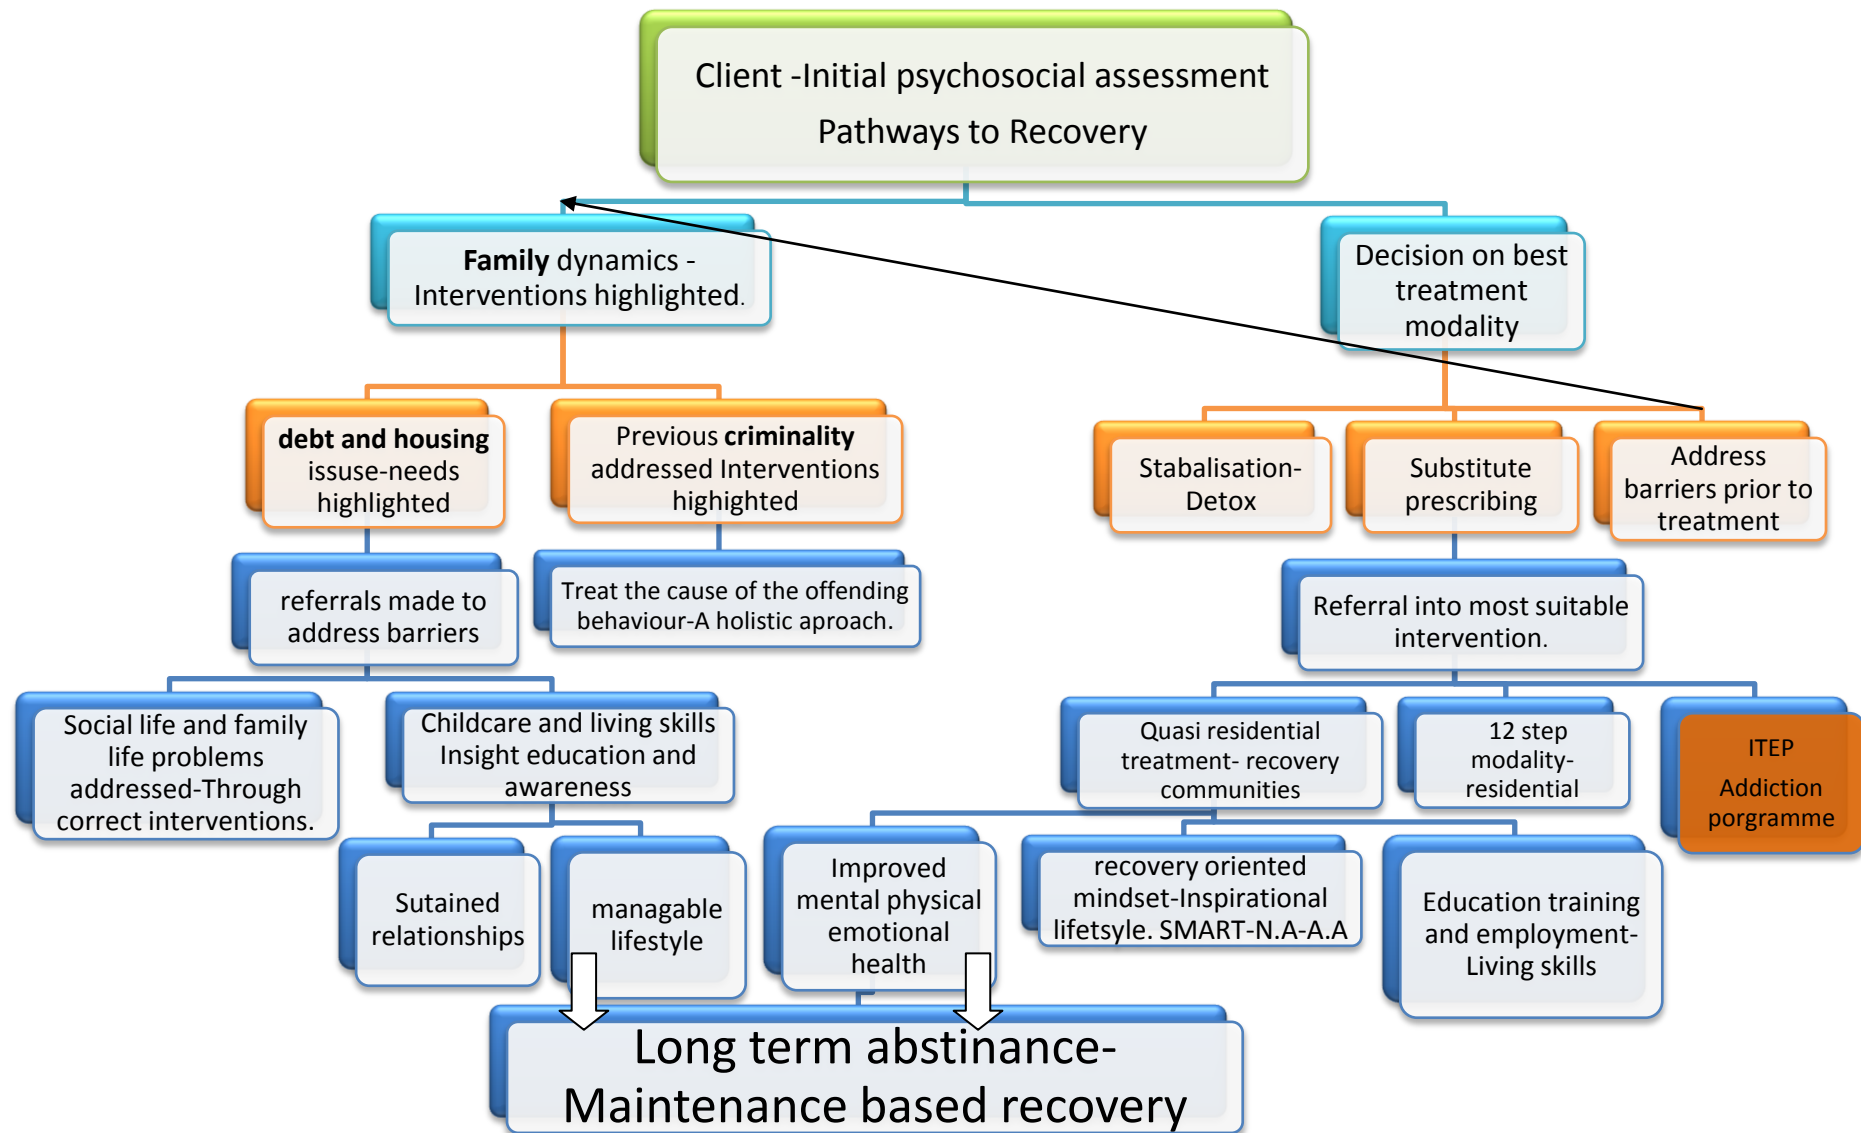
Client -Initial psychosocial assessment
Pathways to Recovery

Family dynamics - Interventions highlighted.

Decision on best treatment modality

debt and housing issuse-needs highlighted

Previous criminality addressed Interventions highighted

Stabalisation-Detox

Substitute prescribing

Address barriers prior to treatment

referrals made to address barriers

Treat the cause of the offending behaviour-A holistic aproach.

Referral into most suitable intervention.

Social life and family life problems addressed-Through correct interventions.

Childcare and living skills Insight education and awareness

Quasi residential treatment- recovery communities

12 step modality-residential

ITEP Addiction porgramme

Sutained relationships

managable lifestyle

Improved mental physical emotional health

recovery oriented mindset-Inspirational lifetsyle. SMART-N.A-A.A

Education training and employment-Living skills

Long term abstinance-
Maintenance based recovery